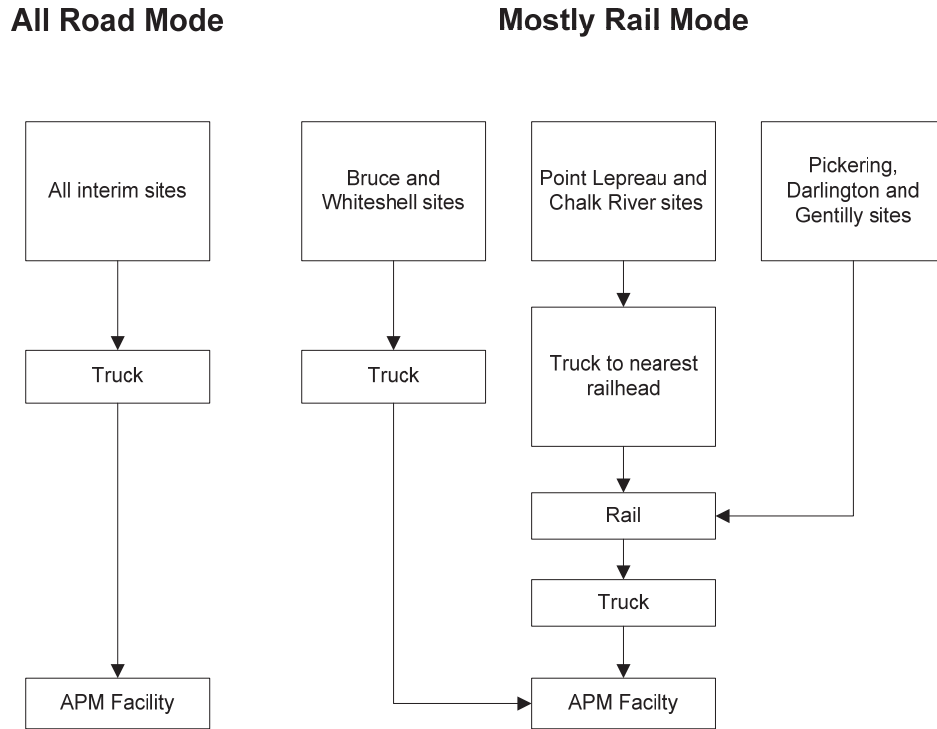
**All Road Mode**

All interim sites

Truck

APM Facility

**Mostly Rail Mode**

Bruce and Whiteshell sites

Truck

Point Lepreau and Chalk River sites

Truck to nearest railhead

Pickering, Darlington and Gentilly sites

Rail

Truck

APM Facilty